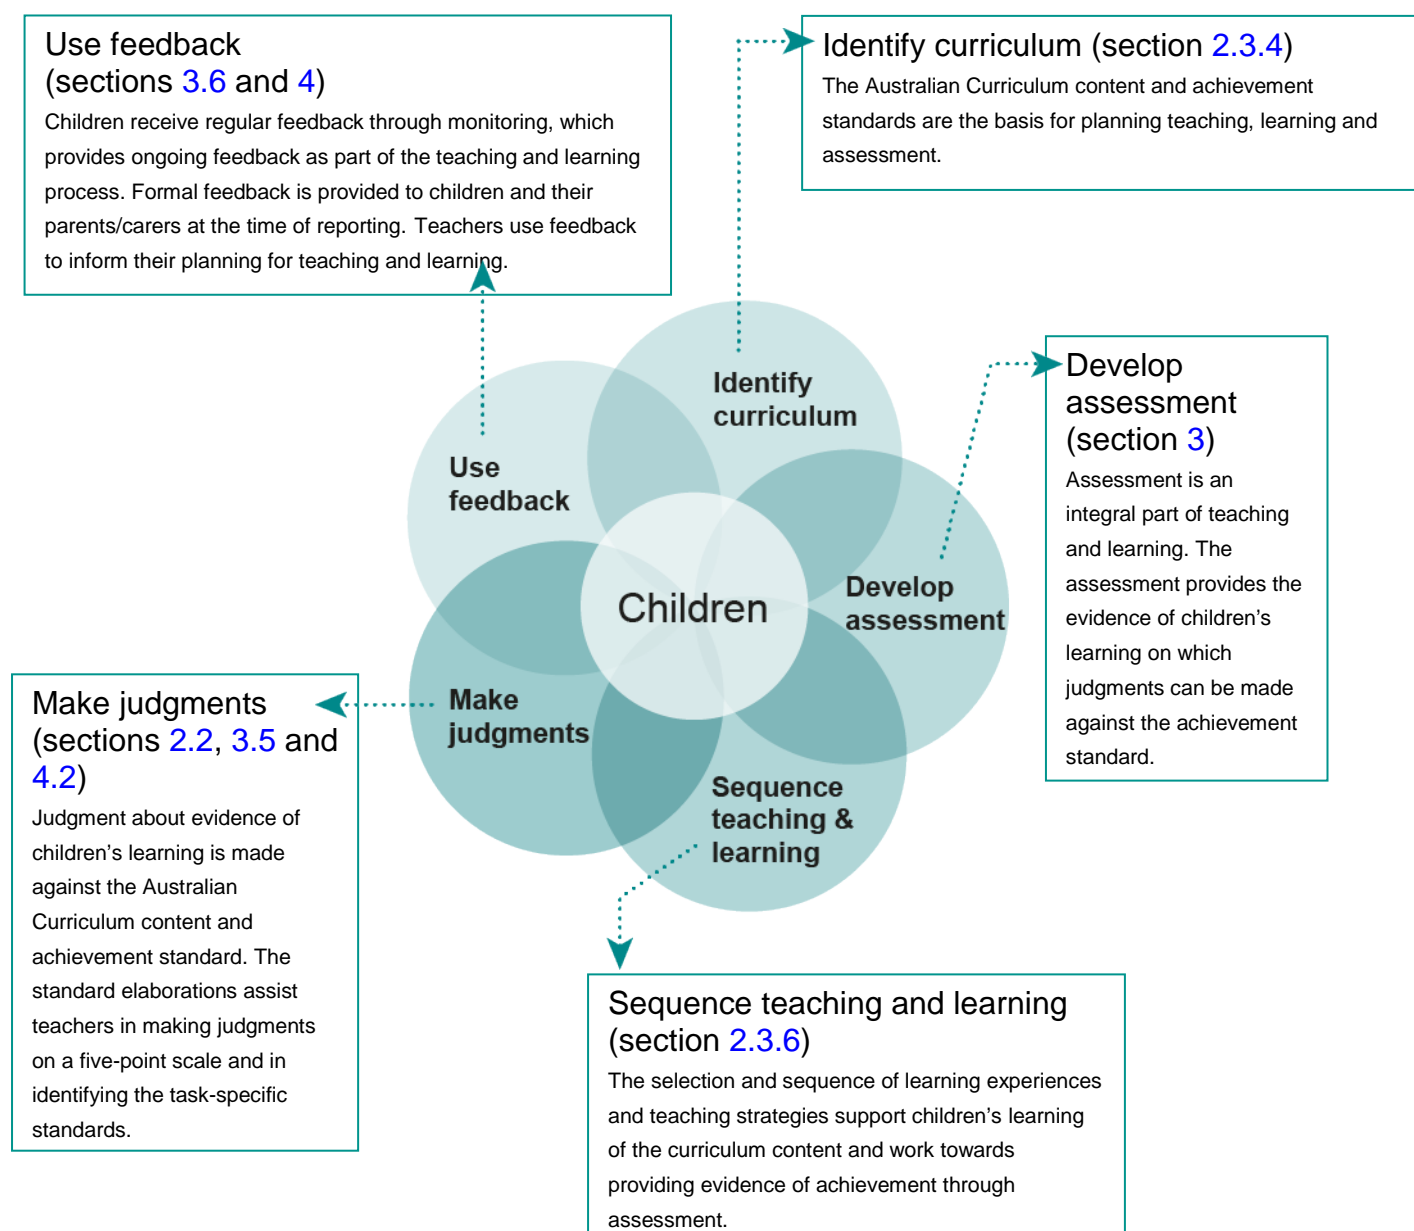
Use feedback
(sections 3.6 and 4)
Children receive regular feedback through monitoring, which provides ongoing feedback as part of the teaching and learning process. Formal feedback is provided to children and their parents/carers at the time of reporting. Teachers use feedback to inform their planning for teaching and learning.

Identify curriculum (section 2.3.4)
The Australian Curriculum content and achievement standards are the basis for planning teaching, learning and assessment.

Identify curriculum

Use feedback

Children

Develop assessment

Make judgments

Sequence teaching & learning

Develop assessment (section 3)
Assessment is an integral part of teaching and learning. The assessment provides the evidence of children's learning on which judgments can be made against the achievement standard.

Make judgments (sections 2.2, 3.5 and 4.2)
Judgment about evidence of children's learning is made against the Australian Curriculum content and achievement standard. The standard elaborations assist teachers in making judgments on a five-point scale and in identifying the task-specific standards.

Sequence teaching and learning (section 2.3.6)
The selection and sequence of learning experiences and teaching strategies support children's learning of the curriculum content and work towards providing evidence of achievement through assessment.